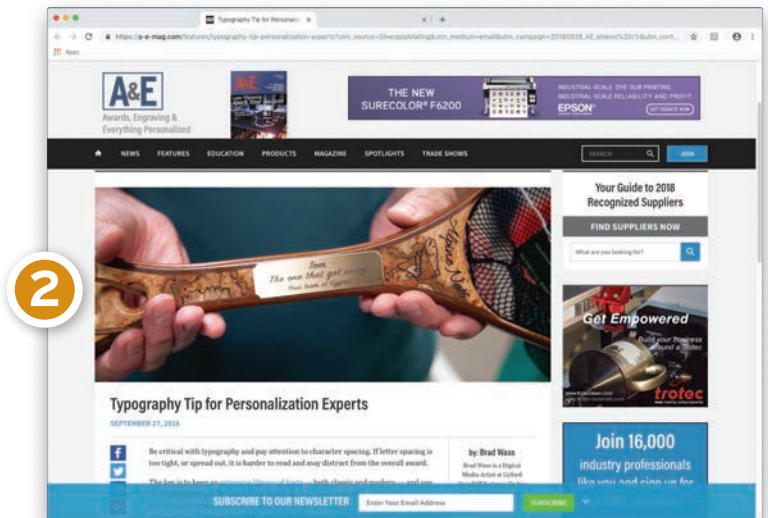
2

Typography Tip for Personaliz ×

https://a-e-mag.com/features/typography-tip-personalization-experts?utm_source=SilverpopMailing&utm_medium=email&utm_campaign=20180928_AE_eNews%20(1)&utm_cont...

Apps

A&E
Awards, Engraving & Everything Personalized

THE NEW SURECOLOR® F6200
INDUSTRIAL-SCALE DYE SUB PRINTING. INDUSTRIAL-SCALE RELIABILITY AND PROFIT
EPSON
GET REBATE NOW

NEWS FEATURES EDUCATION PRODUCTS MAGAZINE SPOTLIGHTS TRADE SHOWS SEARCH JOIN

Your Guide to 2018 Recognized Suppliers
FIND SUPPLIERS NOW
What are you looking for?

Tom
The one that got away

Get Empowered
Build your Business around a Trotec
trotec

Typography Tip for Personalization Experts
SEPTEMBER 27, 2018

Be critical with typography and pay attention to character spacing. If letter spacing is too tight, or spread out, it is harder to read and may distract from the overall award.

The key is to keep an extensive library of fonts — both classic and modern — and use

by: Brad Wass
Brad Wass is a Digital Media Artist at Gyford

Join 16,000 industry professionals like you and sign up for

SUBSCRIBE TO OUR NEWSLETTER Enter Your Email Address SUBSCRIBE